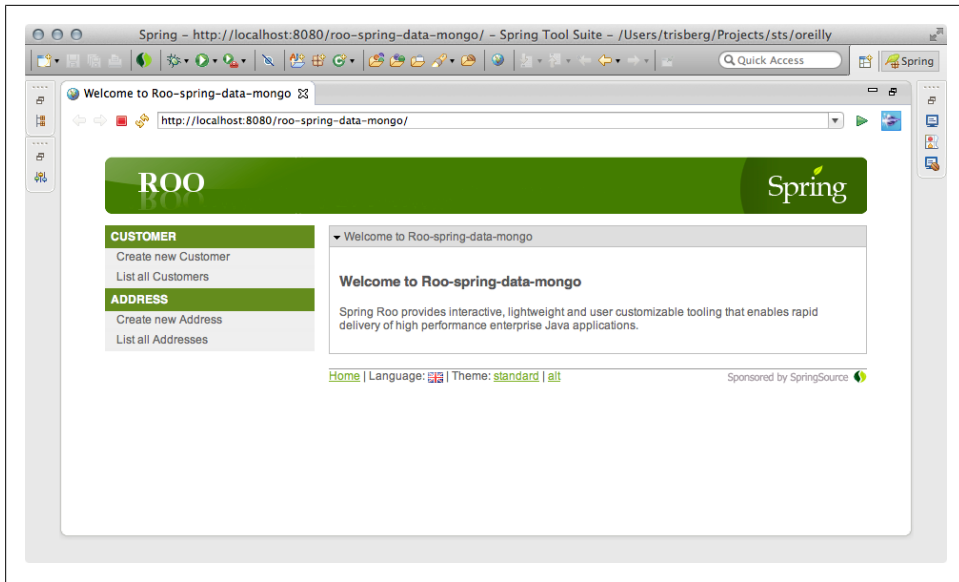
Spring - http://localhost:8080/roo-spring-data-mongo/ - Spring Tool Suite - /Users/trisberg/Projects/sts/oreilly

Quick Access

Spring

Welcome to Roo-spring-data-mongo

http://localhost:8080/roo-spring-data-mongo/

ROO

Spring

CUSTOMER
Create new Customer
List all Customers

ADDRESS
Create new Address
List all Addresses

Welcome to Roo-spring-data-mongo

Welcome to Roo-spring-data-mongo

Spring Roo provides interactive, lightweight and user customizable tooling that enables rapid delivery of high performance enterprise Java applications.

Home | Language: | Theme: standard | alt

Sponsored by SpringSource